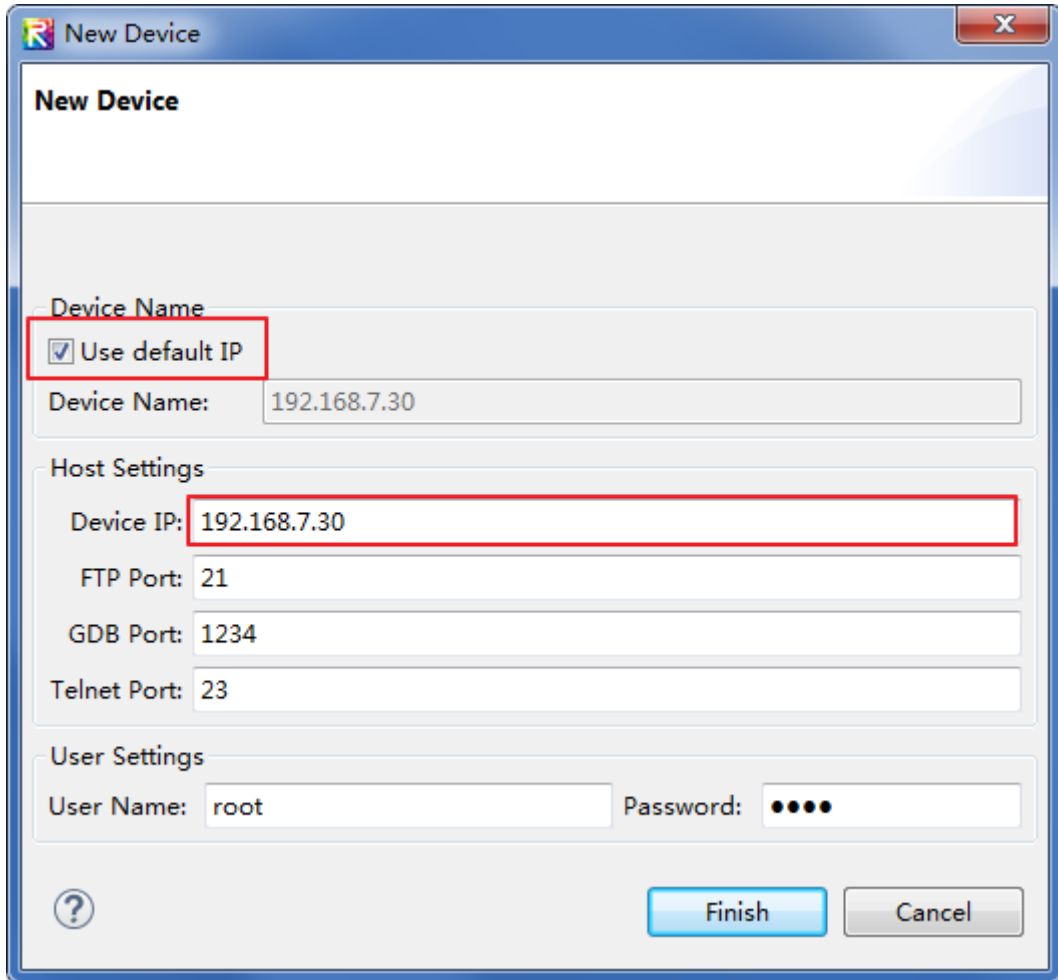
New Device

New Device

Device Name

Use default IP

Device Name: 192.168.7.30

Host Settings

Device IP: 192.168.7.30

FTP Port: 21

GDB Port: 1234

Telnet Port: 23

User Settings

User Name: root

Password: ●●●●

?

Finish

Cancel